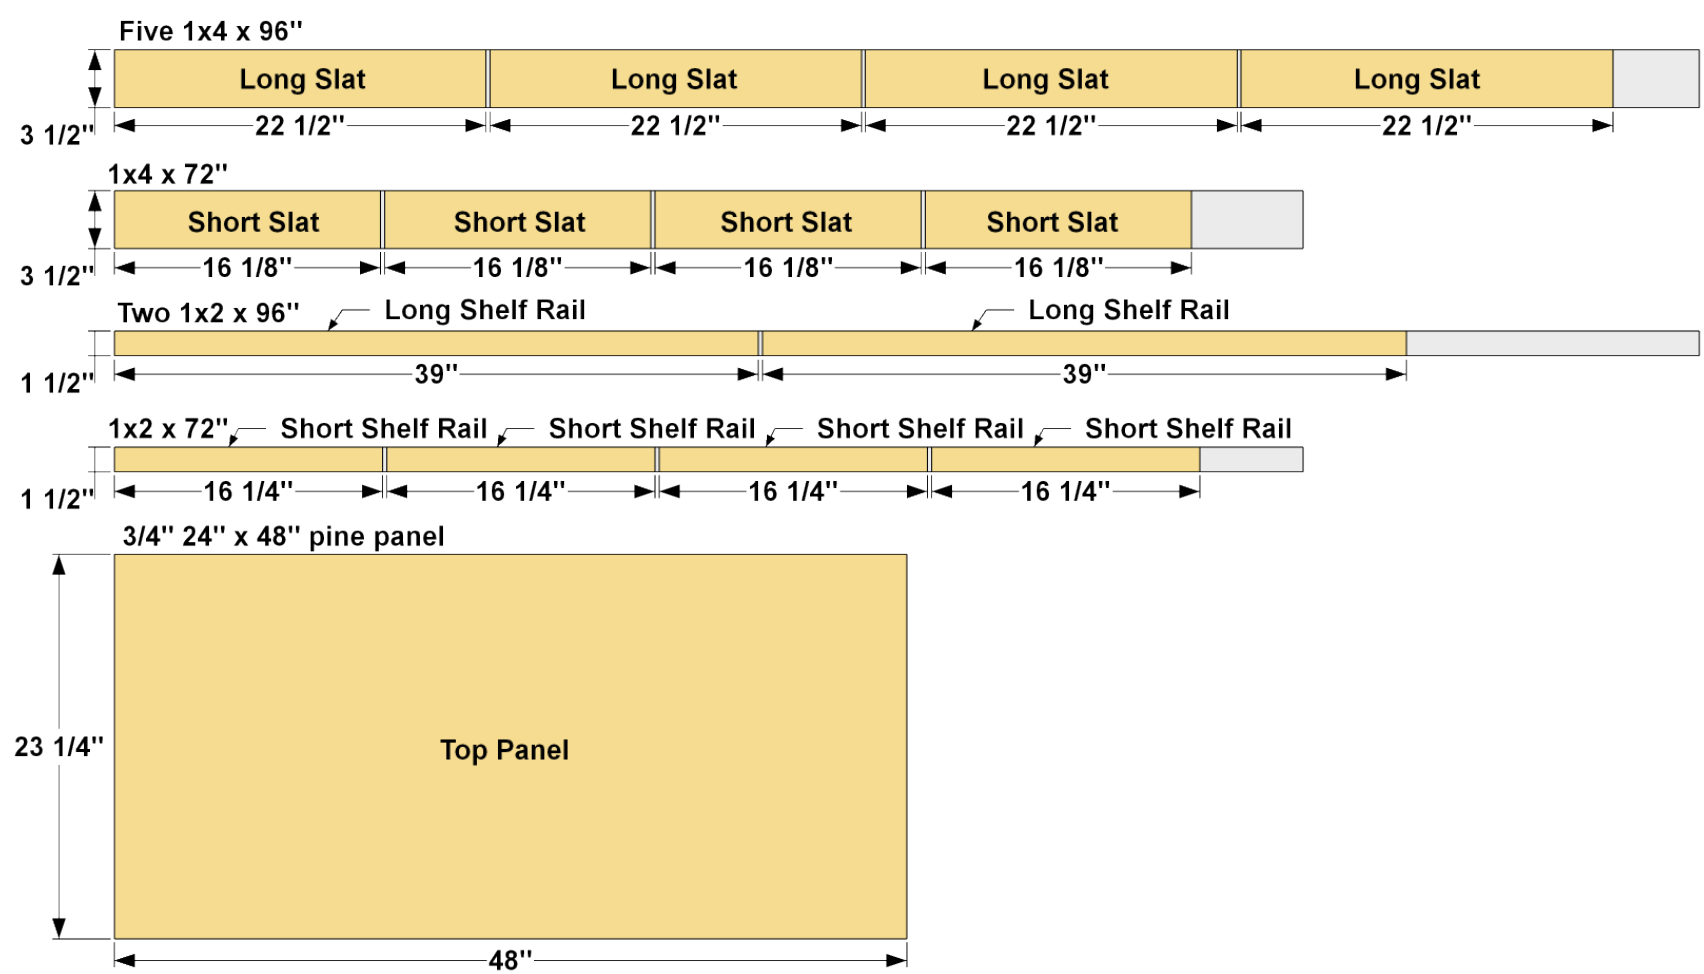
Five 1x4 x 96"

Long Slat | Long Slat | Long Slat | Long Slat

3 1/2"

22 1/2" 22 1/2" 22 1/2" 22 1/2"

1x4 x 72"

Short Slat | Short Slat | Short Slat | Short Slat

3 1/2"

16 1/8" 16 1/8" 16 1/8" 16 1/8"

Two 1x2 x 96" Long Shelf Rail Long Shelf Rail

1 1/2"

39" 39"

1x2 x 72" Short Shelf Rail Short Shelf Rail Short Shelf Rail Short Shelf Rail

1 1/2"

16 1/4" 16 1/4" 16 1/4" 16 1/4"

3/4" 24" x 48" pine panel

23 1/4"

Top Panel

48"